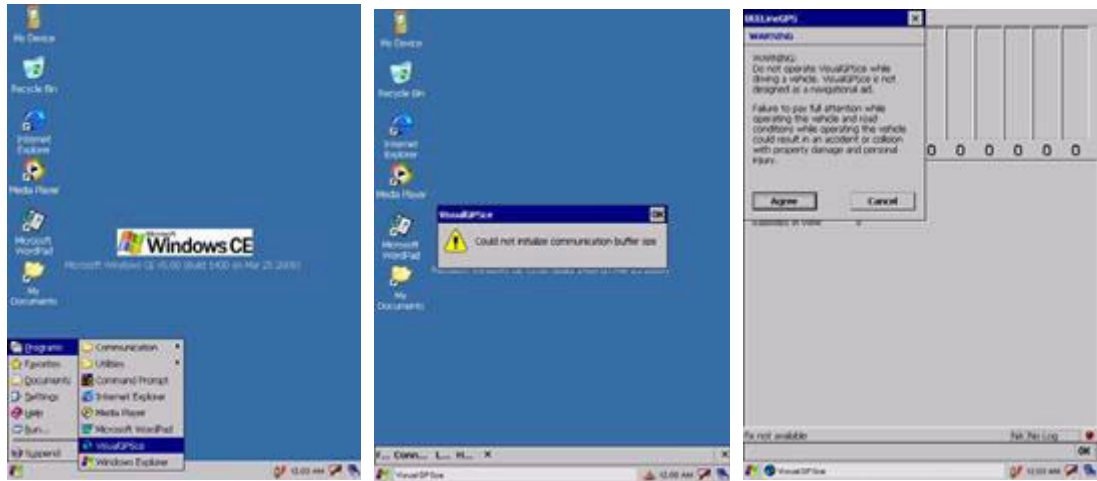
My Device

Recycle Bin

Internet Explorer

Media Player

Microsoft WordPad

My Documents

Windows CE

Microsoft Windows CE v5.00 (Build 1400 on Mar 25 2005)

Programs
Favorites
Documents
Settings
Help
Run...
Suspend

Communication
Utilities
Command Prompt
Internet Explorer
Media Player
Microsoft WordPad
VisualGPSce
Windows Explorer

12:00 AM

My Device

Recycle Bin

Internet Explorer

Media Player

Microsoft WordPad

My Documents

VisualGPSce
OK
Could not initialize communication buffer size

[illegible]

V... Conn... L... H... X

VisualGPSce

12:00 AM

MXLineGPS
WARNING
WARNING:
Do not operate VisualGPSce while driving a vehicle. VisualGPSce is not designed as a navigational aid.

Failure to pay full attention while operating the vehicle and road conditions while operating the vehicle could result in an accident or collision with property damage and personal injury.

Agree
Cancel

0 0 0 0 0 0 0

Satellites in View 0

Fix not available
No No Log
OK

VisualGPSce

12:00 AM